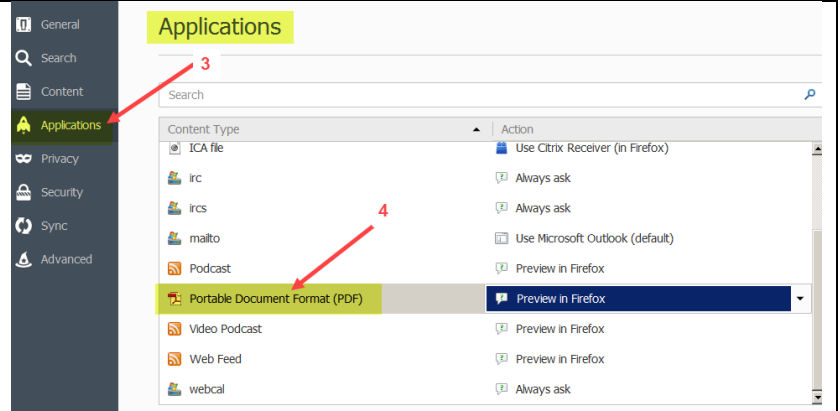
General
Search
Content
Applications
Privacy
Security
Sync
Advanced

Applications

3

Search

| Content Type | Action |
|---|---|
| ICA file | Use Citrix Receiver (in Firefox) |
| irc | Always ask |
| ircs | Always ask |
| mailto | Use Microsoft Outlook (default) |
| Podcast | Preview in Firefox |
| Portable Document Format (PDF) | Preview in Firefox |
| Video Podcast | Preview in Firefox |
| Web Feed | Preview in Firefox |
| webcal | Always ask |

4